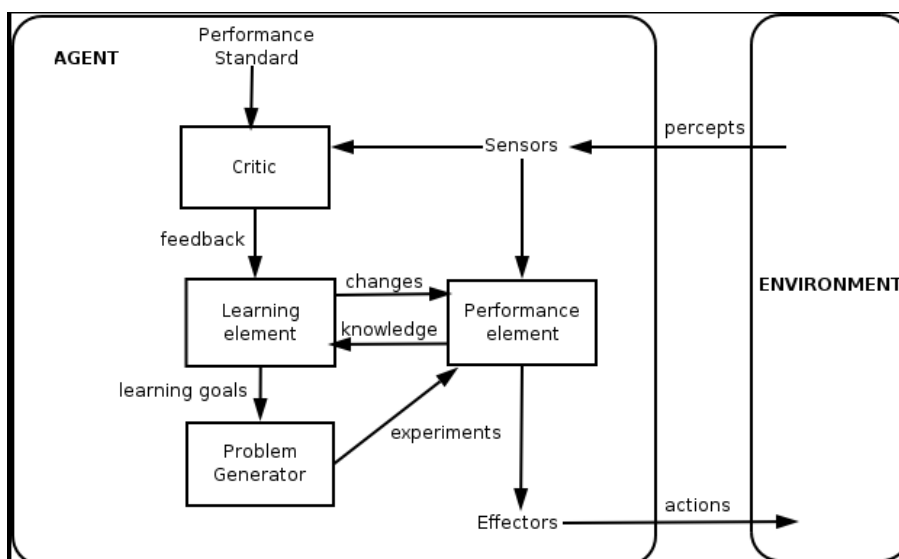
AGENT

Performance Standard

Critic

Sensors

percepts

feedback

changes

Learning element

Performance element

knowledge

ENVIRONMENT

learning goals

Problem Generator

experiments

Effectors

actions